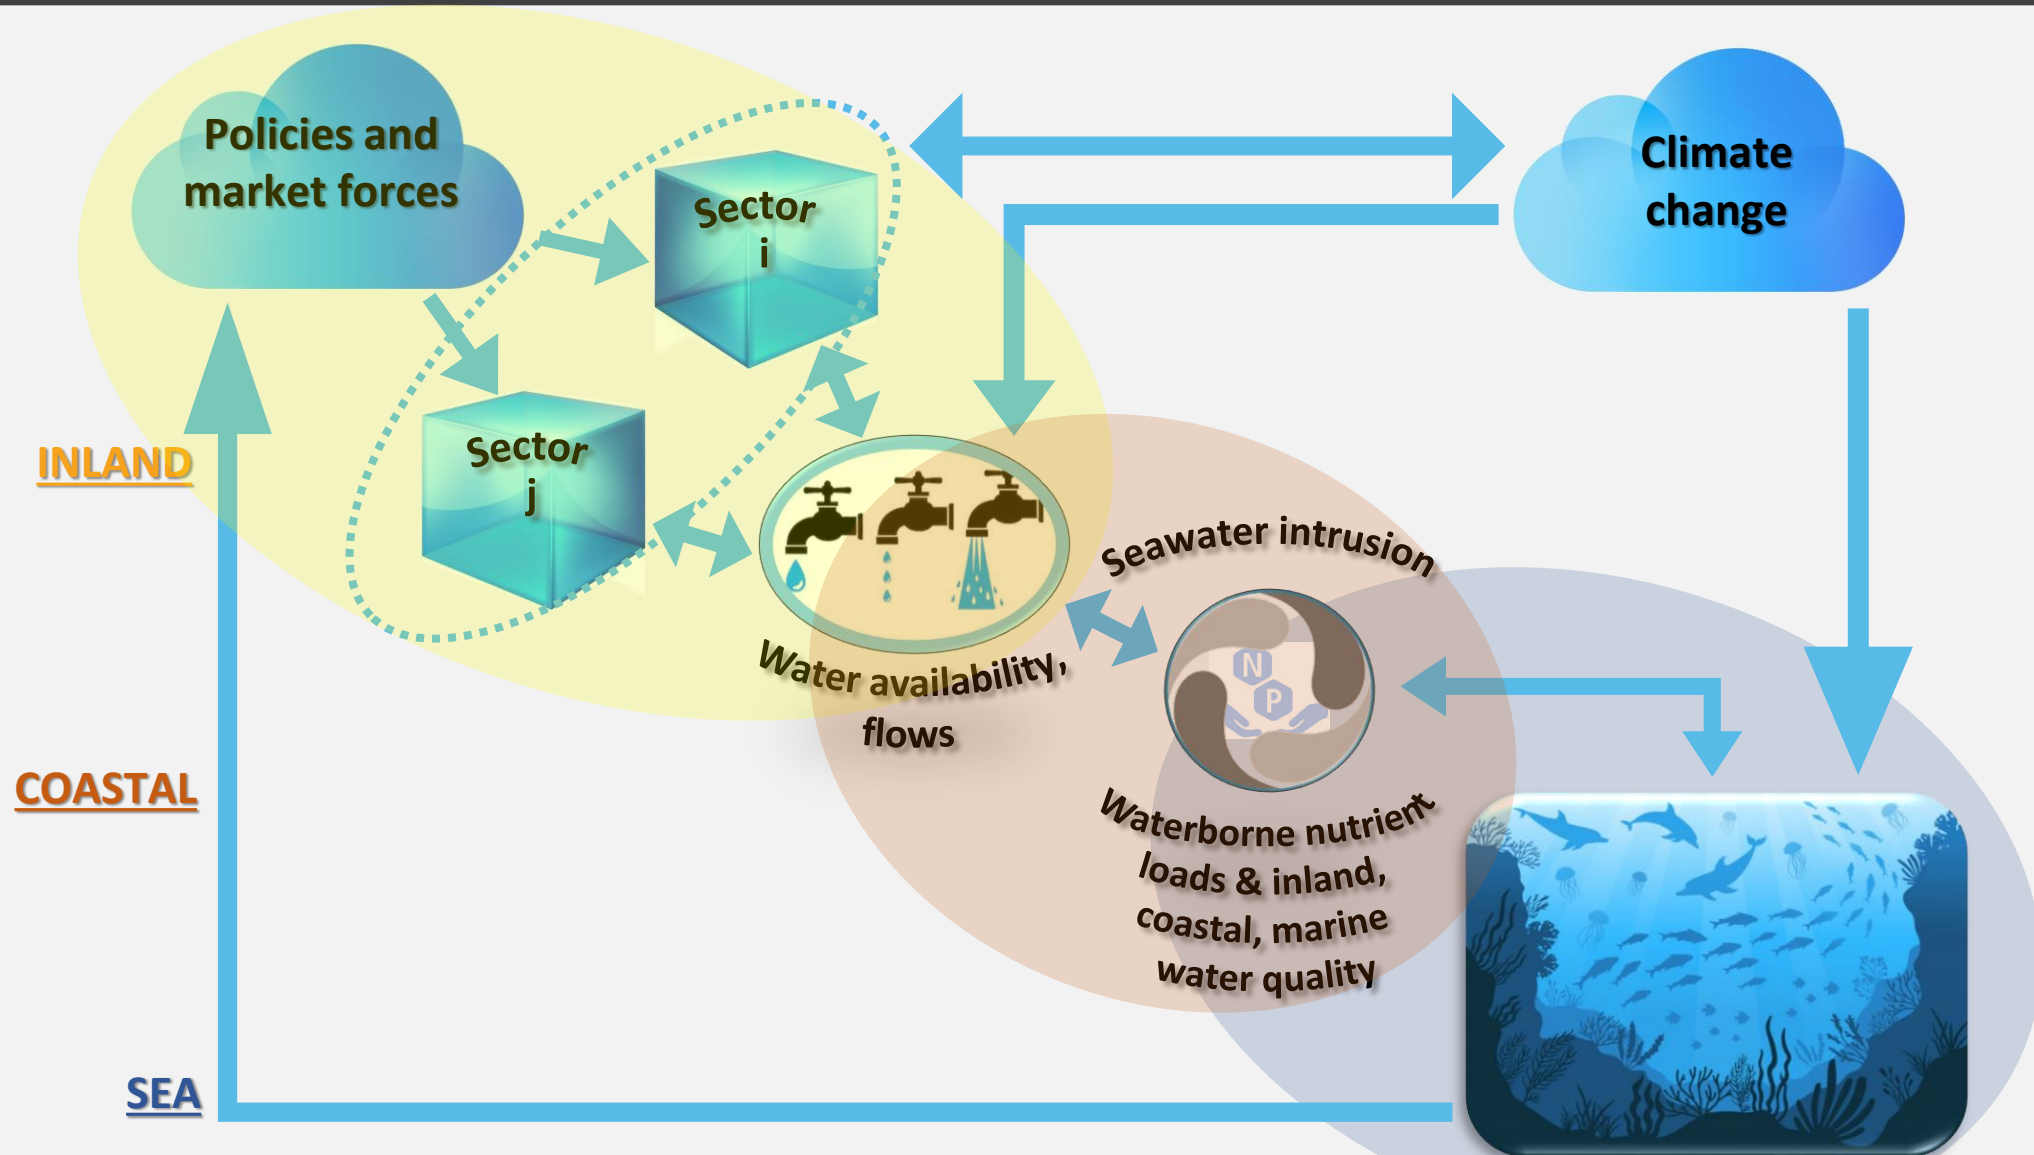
Policies and market forces

Sector i

Sector j

Climate change

INLAND

COASTAL

SEA

Water availability, flows

Seawater intrusion

N

P

Waterborne nutrient loads & inland, coastal, marine water quality